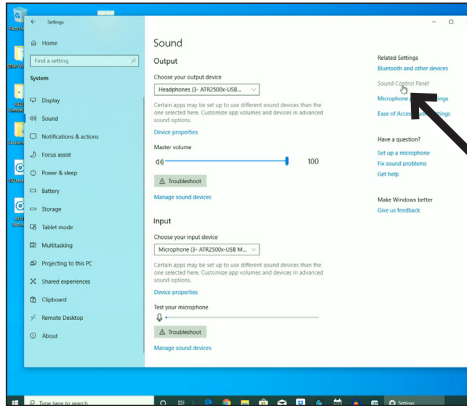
Settings

Home

Find a setting

System

Display

Sound

Notifications & actions

Focus assist

Power & sleep

Battery

Storage

Tablet mode

Multitasking

Projecting to this PC

Shared experiences

Clipboard

Remote Desktop

About

Sound

Output

Choose your output device

Headphones (3- ATR2500x-USB...

Certain apps may be set up to use different sound devices than the one selected here. Customize app volumes and devices in advanced sound options.

Device properties

Master volume

100

Troubleshoot

Manage sound devices

Input

Choose your input device

Microphone (3- ATR2500x-USB M...

Certain apps may be set up to use different sound devices than the one selected here. Customize app volumes and devices in advanced sound options.

Device properties

Test your microphone

Troubleshoot

Manage sound devices

Related Settings

Bluetooth and other devices

Sound Control Panel

Microphone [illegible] settings

Ease of Acce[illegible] settings

Have a question?

Setting up a microphone

Fix sound problems

Get help

Make Windows better

Give us feedback

Type here to search

Settings